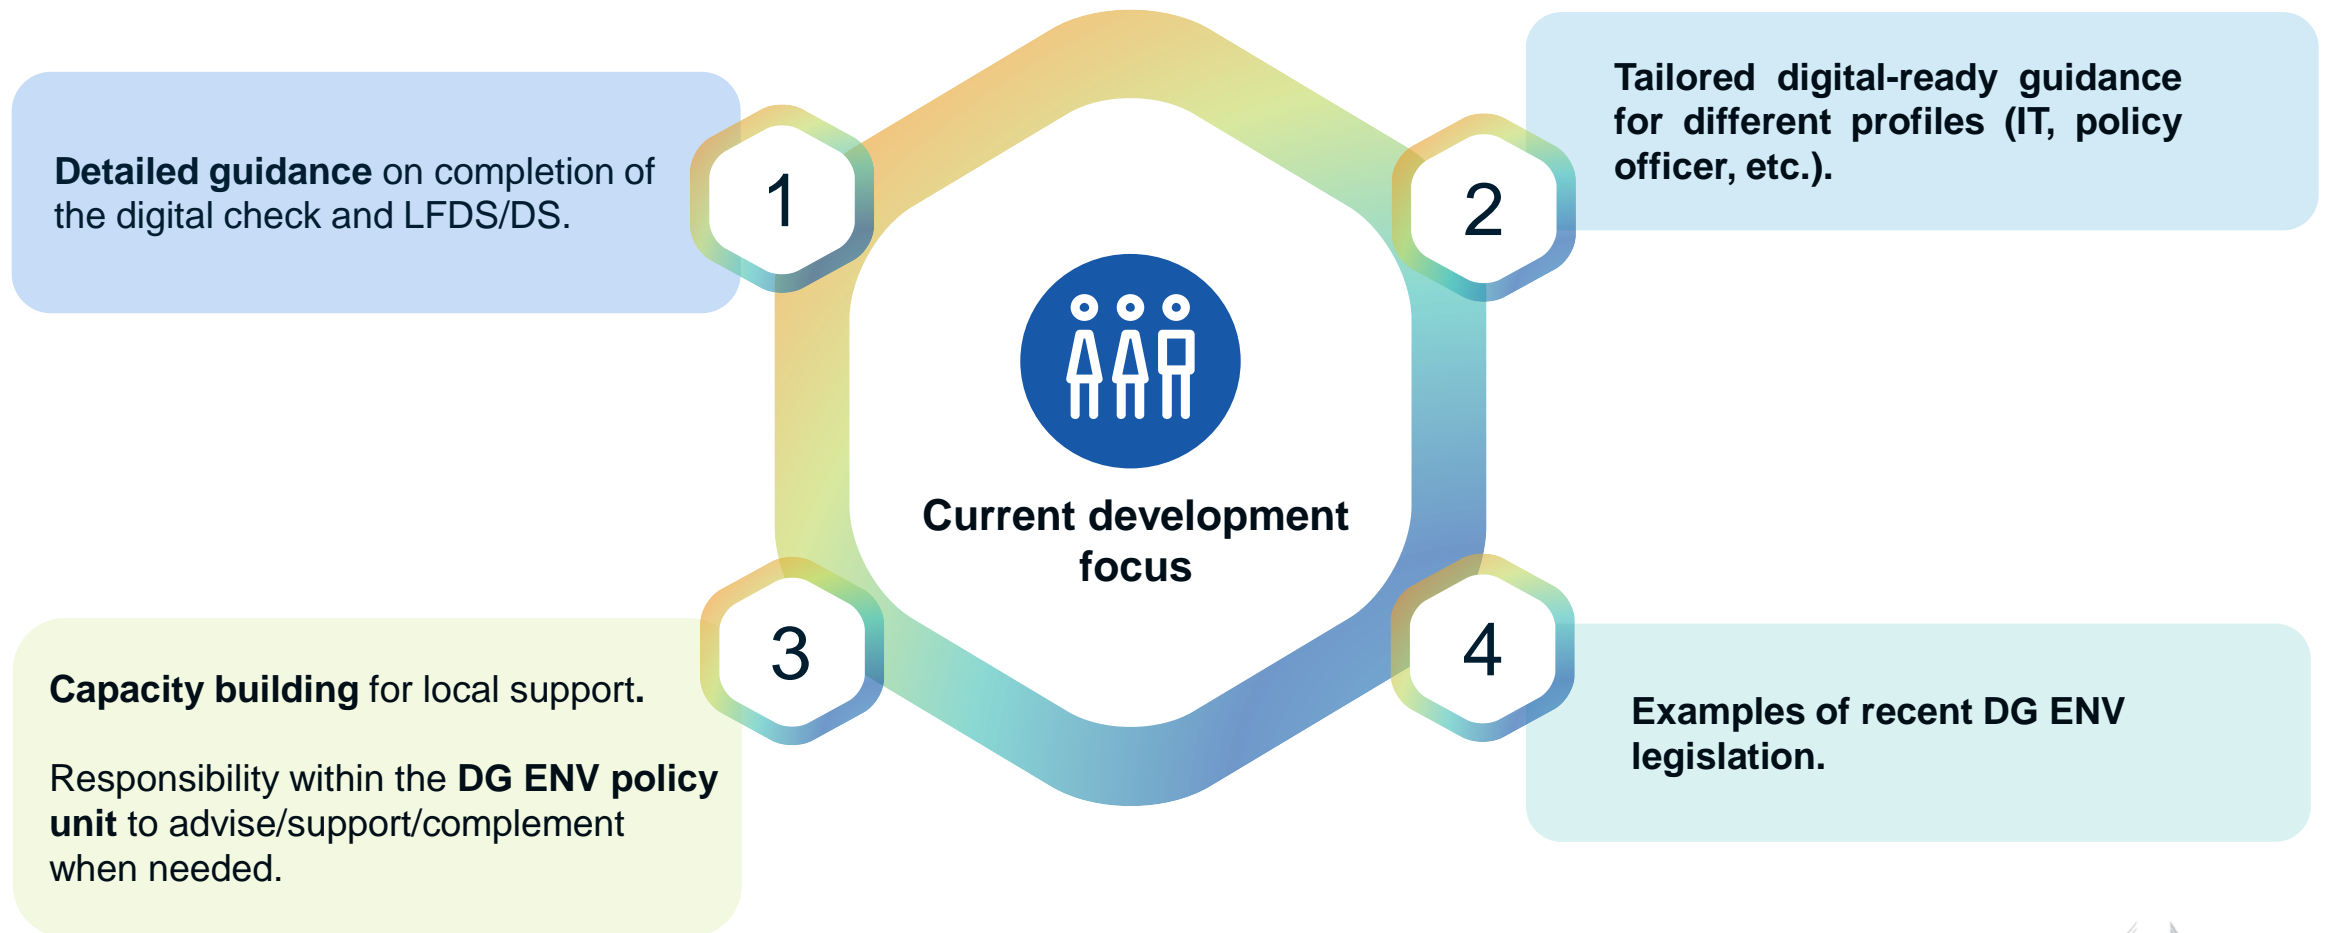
Detailed guidance on completion of the digital check and LFDS/DS.

1

Tailored digital-ready guidance for different profiles (IT, policy officer, etc.).

2

Current development focus

3

Capacity building for local support.

Responsibility within the DG ENV policy unit to advise/support/complement when needed.

4

Examples of recent DG ENV legislation.